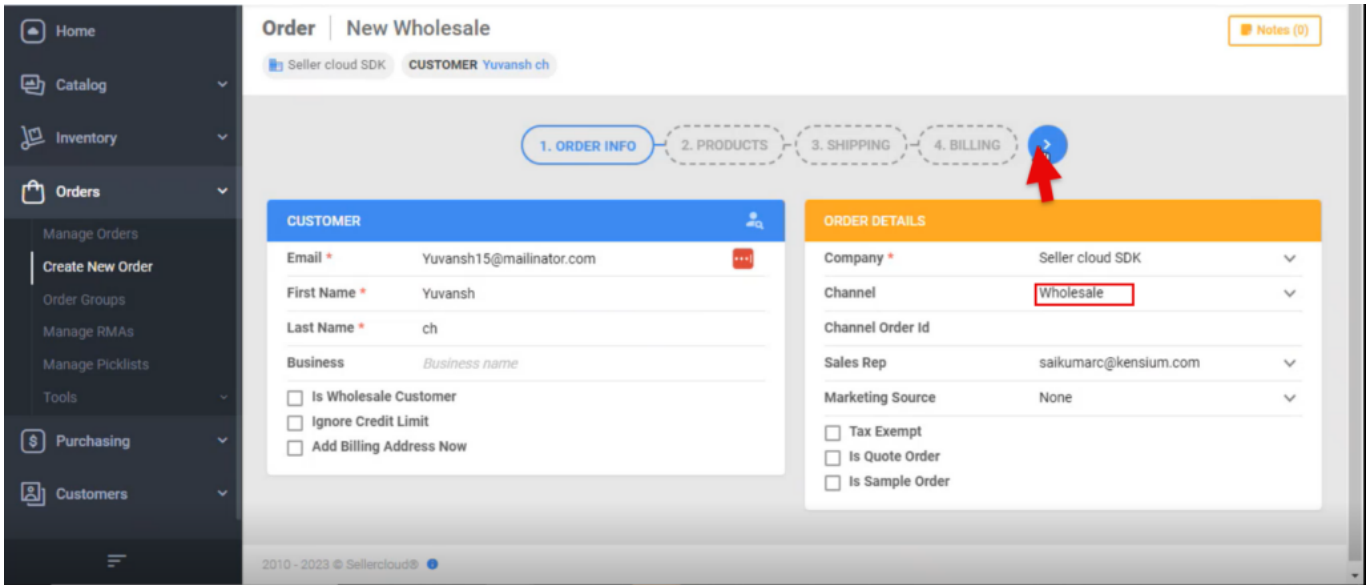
Home
Catalog
Inventory
Orders
Manage Orders
Create New Order
Order Groups
Manage RMAs
Manage Picklists
Tools
Purchasing
Customers

Order | New Wholesale
Seller cloud SDK CUSTOMER Yuvansh ch
Notes (0)

1. ORDER INFO 2. PRODUCTS 3. SHIPPING 4. BILLING

CUSTOMER
Email * Yuvansh15@mailinator.com
First Name * Yuvansh
Last Name * ch
Business Business name
Is Wholesale Customer
Ignore Credit Limit
Add Billing Address Now

ORDER DETAILS
Company * Seller cloud SDK
Channel Wholesale
Channel Order Id
Sales Rep saikumarc@kensium.com
Marketing Source None
Tax Exempt
Is Quote Order
Is Sample Order

2010 - 2023 © Sellercloud®